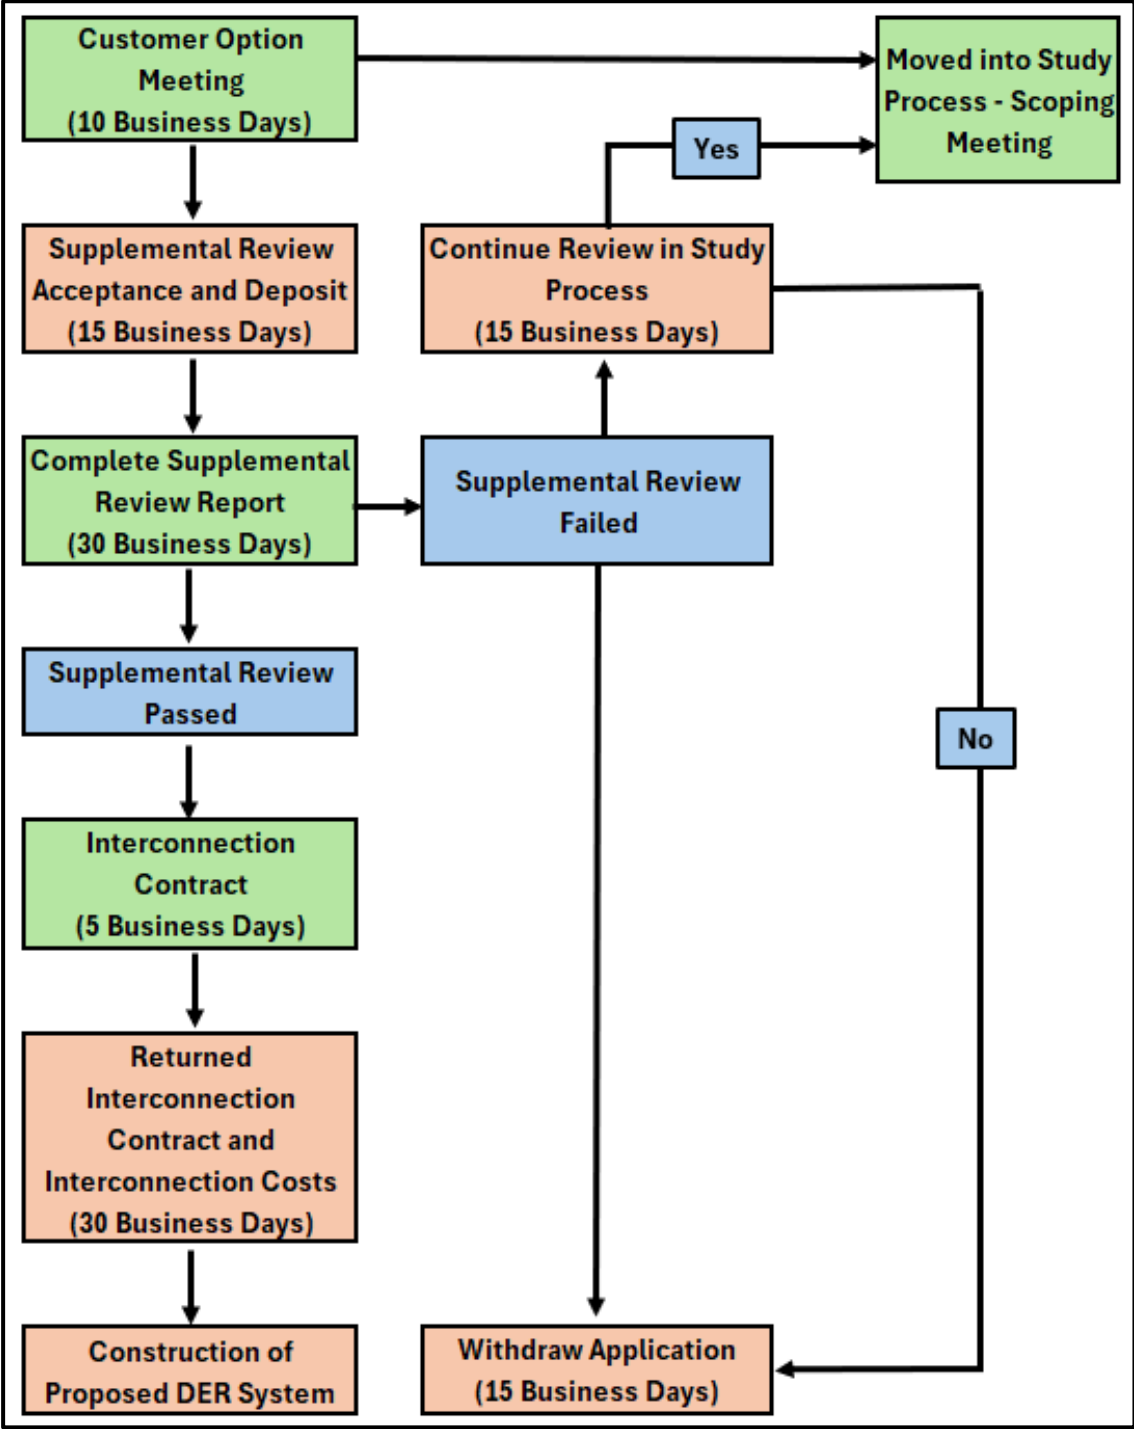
Customer Option Meeting (10 Business Days)

Moved into Study Process - Scoping Meeting

Yes

Supplemental Review Acceptance and Deposit (15 Business Days)

Continue Review in Study Process (15 Business Days)

Complete Supplemental Review Report (30 Business Days)

Supplemental Review Failed

Supplemental Review Passed

No

Interconnection Contract (5 Business Days)

Returned Interconnection Contract and Interconnection Costs (30 Business Days)

Construction of Proposed DER System

Withdraw Application (15 Business Days)